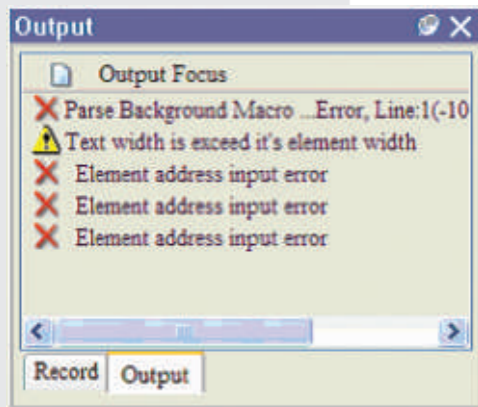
Output

Output Focus

Parse Background Macro ...Error, Line:1(-10

Text width is exceed it's element width

Element address input error

Element address input error

Element address input error

Record Output